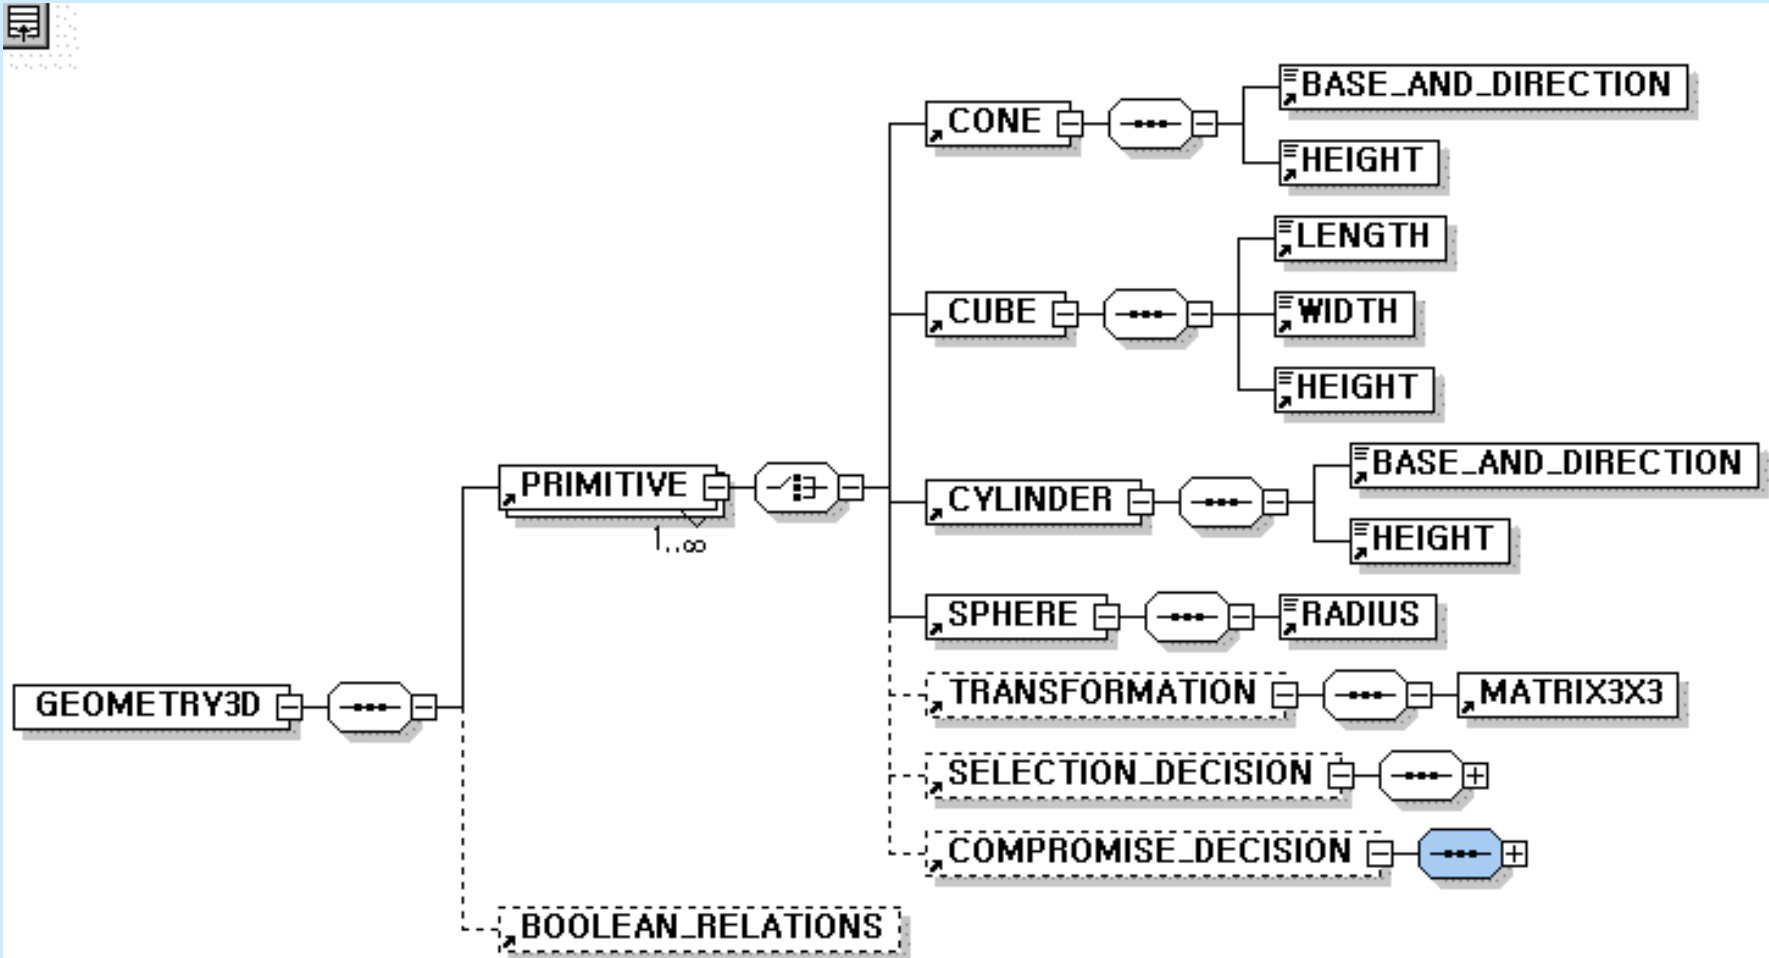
GEOMETRY3D

PRIMITIVE

1..∞

CONE

BASE_AND_DIRECTION

HEIGHT

CUBE

LENGTH

WIDTH

HEIGHT

CYLINDER

BASE_AND_DIRECTION

HEIGHT

SPHERE

RADIUS

TRANSFORMATION

MATRIX3X3

SELECTION_DECISION

COMPROMISE_DECISION

BOOLEAN_RELATIONS